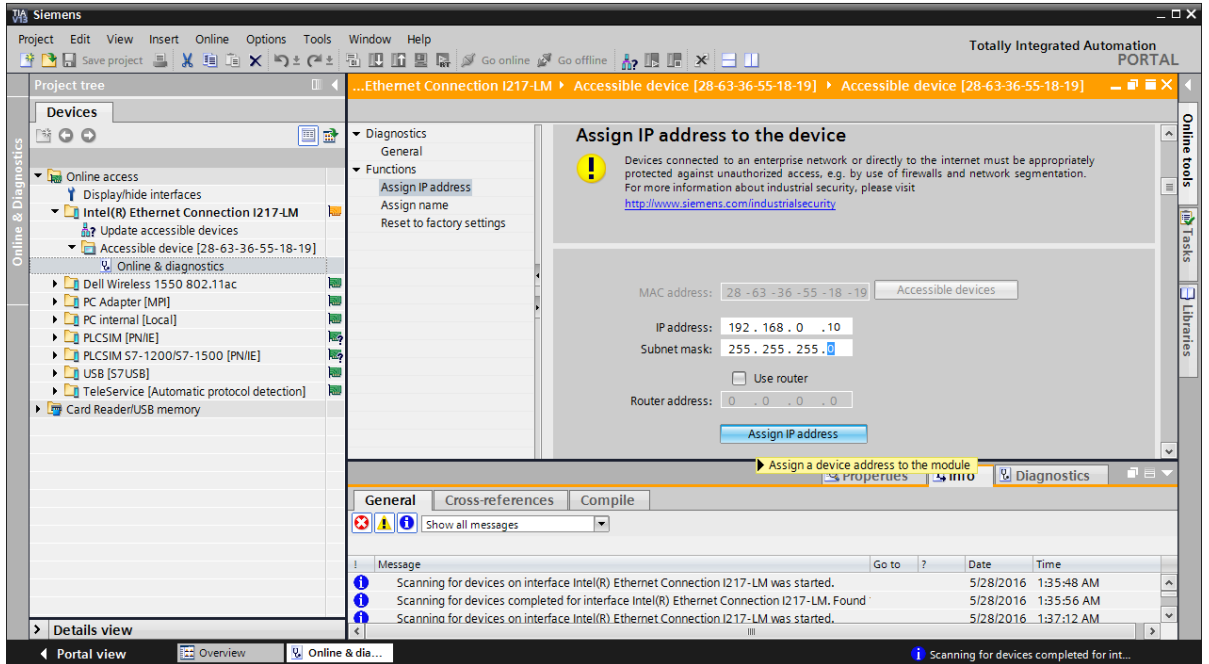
Siemens

Project Edit View Insert Online Options Tools Window Help

Save project

Go online Go offline

Totally Integrated Automation
PORTAL

Project tree

Devices

Online & Diagnostics

Online access
Display/hide interfaces
Intel(R) Ethernet Connection I217-LM
Update accessible devices
Accessible device [28-63-36-55-18-19]
Online & diagnostics
Dell Wireless 1550 802.11ac
PC Adapter [MPI]
PC internal [Local]
PLCSIM [PN/IE]
PLCSIM S7-1200/S7-1500 [PN/IE]
USB [S7USB]
TeleService [Automatic protocol detection]
Card Reader/USB memory

Details view

...Ethernet Connection I217-LM ▸ Accessible device [28-63-36-55-18-19] ▸ Accessible device [28-63-36-55-18-19]

Diagnostics
General
Functions
Assign IP address
Assign name
Reset to factory settings

Assign IP address to the device

Devices connected to an enterprise network or directly to the internet must be appropriately protected against unauthorized access, e.g. by use of firewalls and network segmentation. For more information about industrial security, please visit
http://www.siemens.com/industrialsecurity

MAC address: 28 - 63 - 36 - 55 - 18 - 19
Accessible devices

IP address: 192 . 168 . 0 . 10
Subnet mask: 255 . 255 . 255 . 0

Use router

Router address: 0 . 0 . 0 . 0

Assign IP address

Assign a device address to the module

Properties Info Diagnostics

Online tools
Tasks
Libraries

General Cross-references Compile

Show all messages

| ! | Message | Go to | ? | Date | Time |
|---|---|---|---|---|---|
| | Scanning for devices on interface Intel(R) Ethernet Connection I217-LM was started. | | | 5/28/2016 | 1:35:48 AM |
| | Scanning for devices completed for interface Intel(R) Ethernet Connection I217-LM. Found | | | 5/28/2016 | 1:35:56 AM |
| | Scanning for devices on interface Intel(R) Ethernet Connection I217-LM was started. | | | 5/28/2016 | 1:37:12 AM |

Portal view
Overview
Online & dia...
Scanning for devices completed for int...